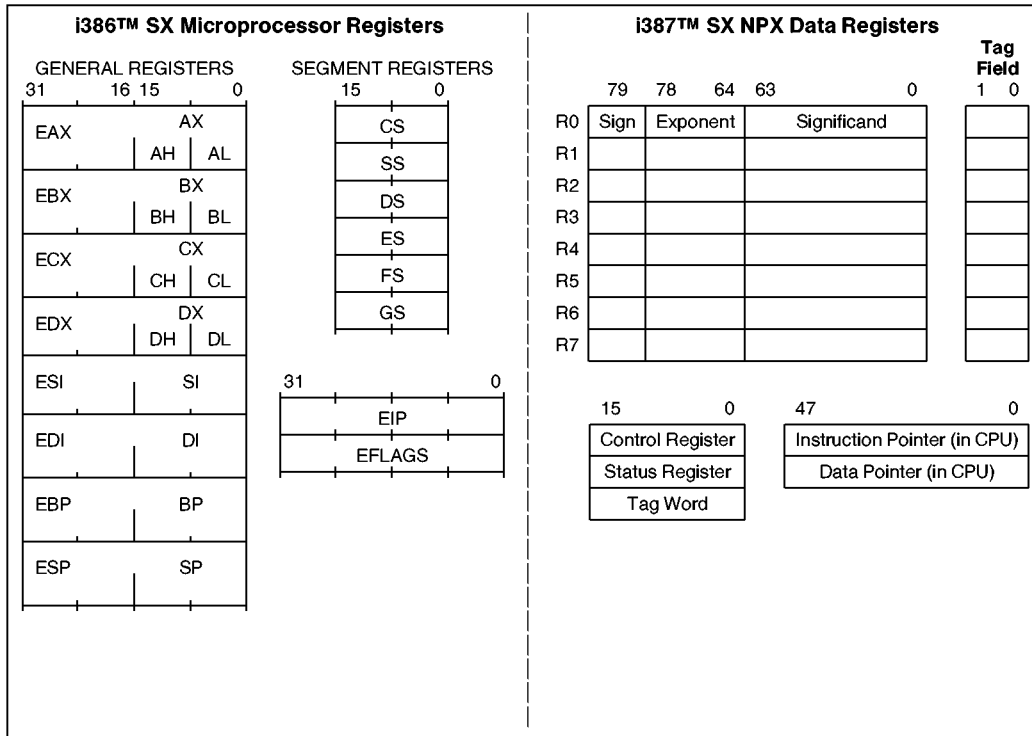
i386™ SX Microprocessor Registers

GENERAL REGISTERS
31 16 15 0

| | | |
|---|---|---|
| EAX | AX | |
| | AH | AL |
| EBX | BX | |
| | BH | BL |
| ECX | CX | |
| | CH | CL |
| EDX | DX | |
| | DH | DL |
| ESI | SI | |
| EDI | DI | |
| EBP | BP | |
| ESP | SP | |

SEGMENT REGISTERS
15 0

| |
|---|
| CS |
| SS |
| DS |
| ES |
| FS |
| GS |

31 0

| |
|---|
| EIP |
| EFLAGS |

i387™ SX NPX Data Registers

79 78 64 63 0

| | Sign | Exponent | Significand |
|---|---|---|---|
| R0 | | | |
| R1 | | | |
| R2 | | | |
| R3 | | | |
| R4 | | | |
| R5 | | | |
| R6 | | | |
| R7 | | | |

Tag Field
1 0

15 0

| |
|---|
| Control Register |
| Status Register |
| Tag Word |

47 0

| |
|---|
| Instruction Pointer (in CPU) |
| Data Pointer (in CPU) |